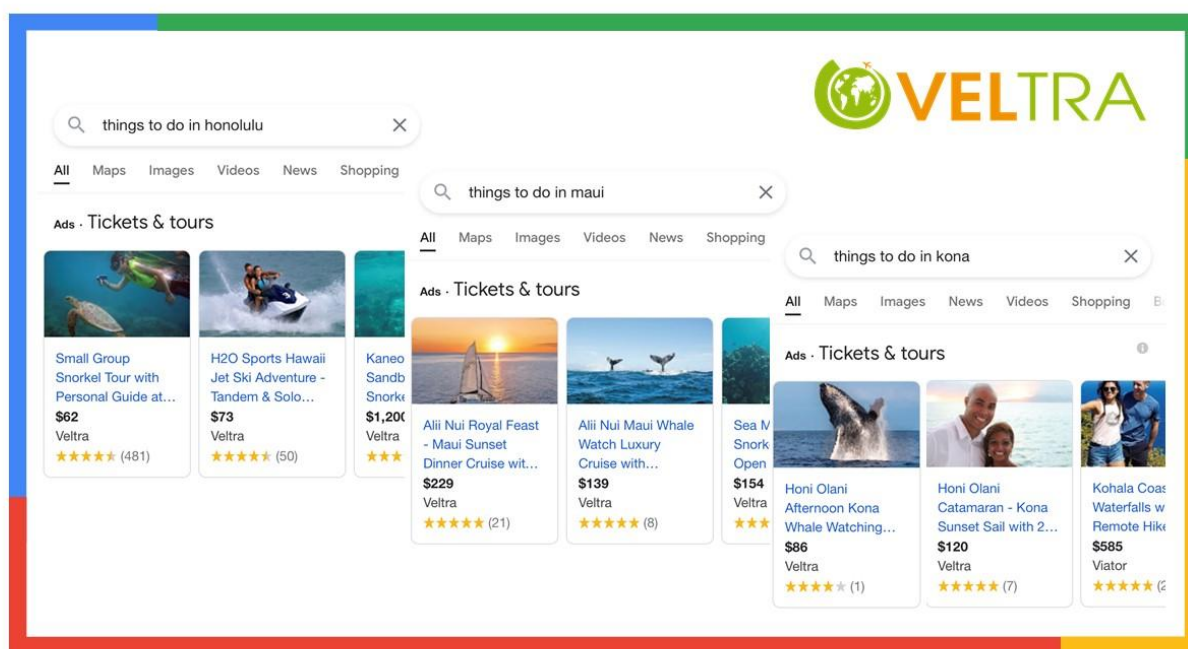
VELTRA

things to do in honolulu

All Maps Images Videos News Shopping

Ads · Tickets & tours

Small Group Snorkel Tour with Personal Guide at…
$62
Veltra
★★★★★ (481)

H2O Sports Hawaii Jet Ski Adventure - Tandem & Solo…
$73
Veltra
★★★★★ (50)

Kaneo Sandb Snork
$1,20
Veltra
★★★

things to do in maui

All Maps Images Videos News Shopping

Ads · Tickets & tours

Alii Nui Royal Feast - Maui Sunset Dinner Cruise wit…
$229
Veltra
★★★★★ (21)

Alii Nui Maui Whale Watch Luxury Cruise with…
$139
Veltra
★★★★★ (8)

Sea M Snork Open
$154
Veltra
★★★

things to do in kona

All Maps Images News Videos Shopping B

Ads · Tickets & tours

Honi Olani Afternoon Kona Whale Watching…
$86
Veltra
★★★★★ (1)

Honi Olani Catamaran - Kona Sunset Sail with 2…
$120
Veltra
★★★★★ (7)

Kohala Coas Waterfalls w Remote Hike
$585
Viator
★★★★★ (2